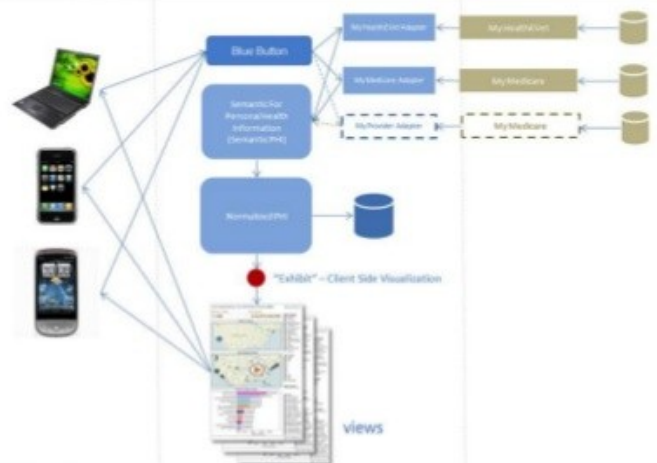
Blue Button

MyHealtheVet Adapter

MyHealtheVet

MyMedicare Adapter

MyMedicare

MyProvider Adapter

MyMedicare

Semantic For Personal Health Information (SemanticPHI)

Normalized PHI

"Exhibit" – Client Side Visualization

views